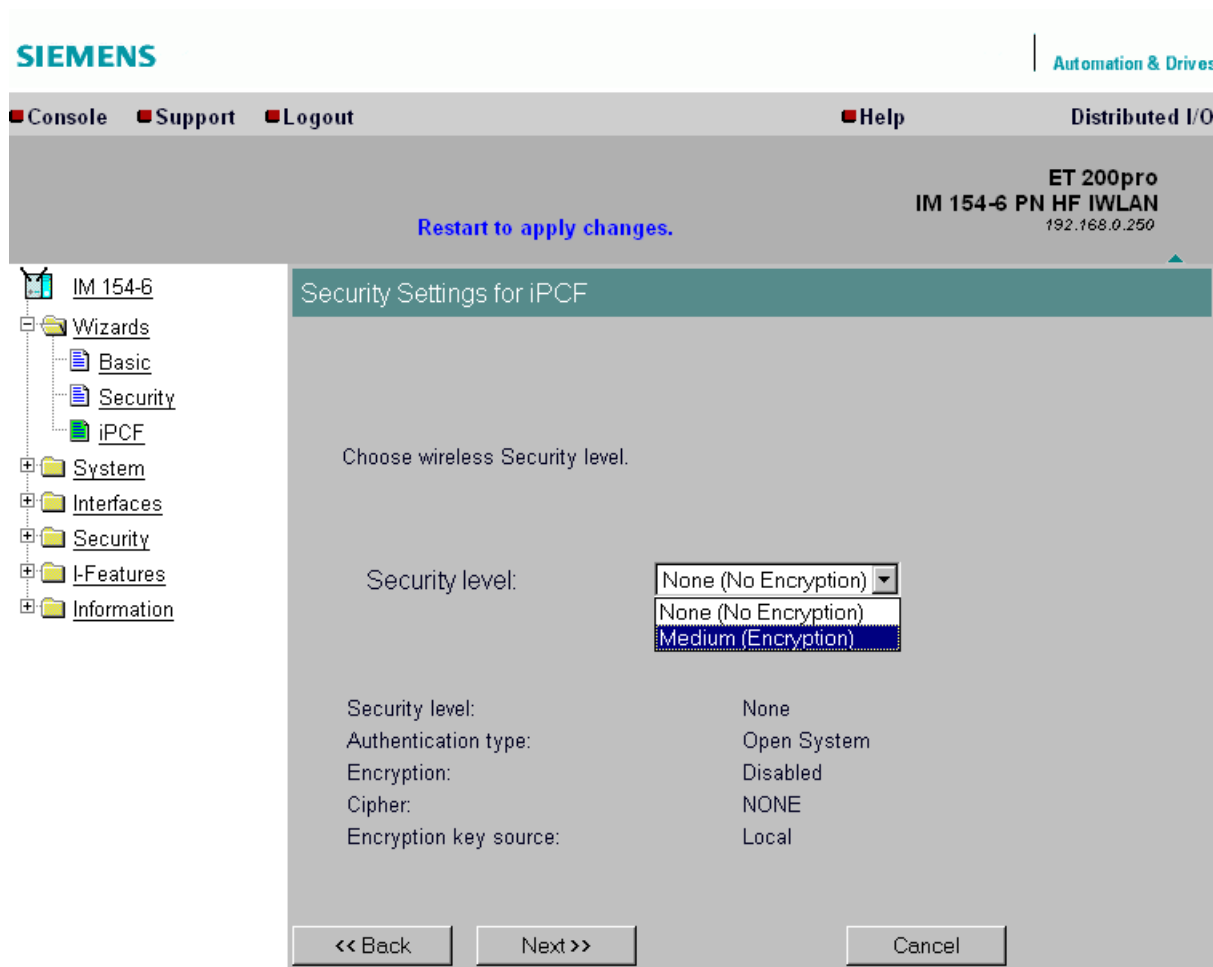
SIEMENS

Automation & Drives

Console Support Logout Help Distributed I/O

ET 200pro
IM 154-6 PN HF IWLAN
192.168.0.250

Restart to apply changes.

IM 154-6
Wizards
Basic
Security
iPCF
System
Interfaces
Security
I-Features
Information

Security Settings for iPCF

Choose wireless Security level.

Security level: None (No Encryption)
None (No Encryption)
Medium (Encryption)

| | |
|---|---|
| Security level: | None |
| Authentication type: | Open System |
| Encryption: | Disabled |
| Cipher: | NONE |
| Encryption key source: | Local |

<< Back Next >> Cancel